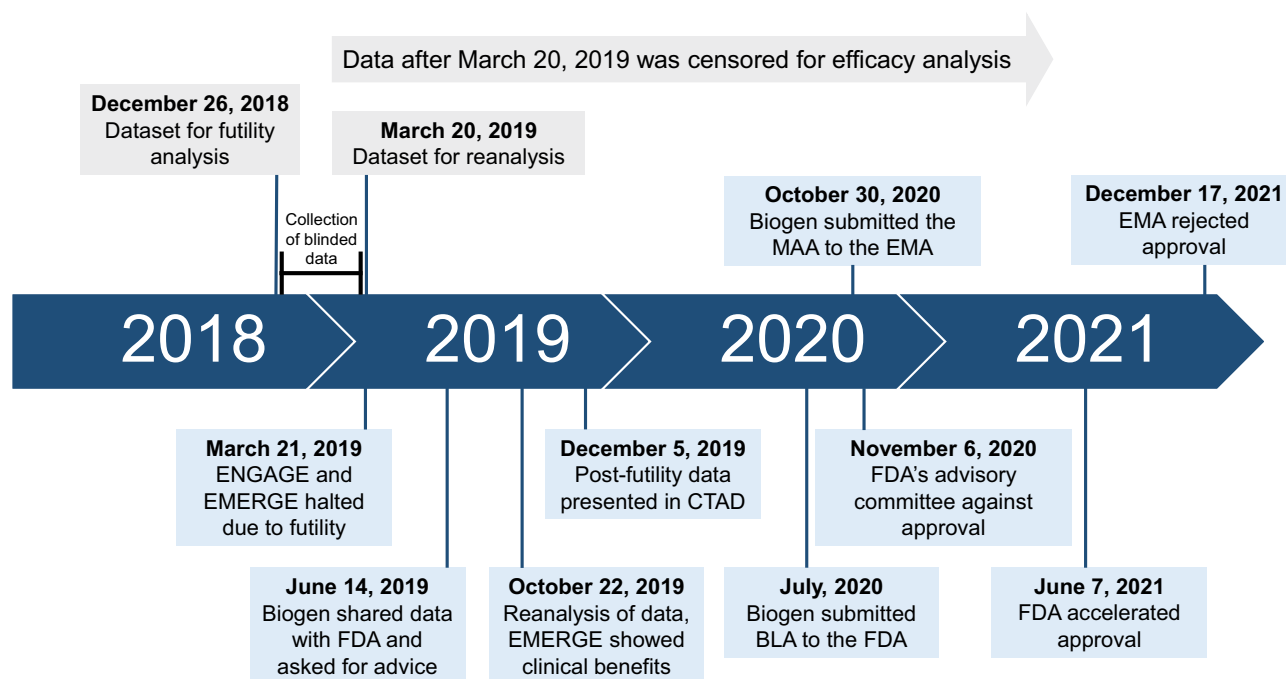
Data after March 20, 2019 was censored for efficacy analysis

**December 26, 2018**
Dataset for futility analysis

Collection of blinded data

**March 20, 2019**
Dataset for reanalysis

**October 30, 2020**
Biogen submitted the MAA to the EMA

**December 17, 2021**
EMA rejected approval

2018

2019

2020

2021

**March 21, 2019**
ENGAGE and EMERGE halted due to futility

**December 5, 2019**
Post-futility data presented in CTAD

**November 6, 2020**
FDA's advisory committee against approval

**June 14, 2019**
Biogen shared data with FDA and asked for advice

**October 22, 2019**
Reanalysis of data, EMERGE showed clinical benefits

**July, 2020**
Biogen submitted BLA to the FDA

**June 7, 2021**
FDA accelerated approval